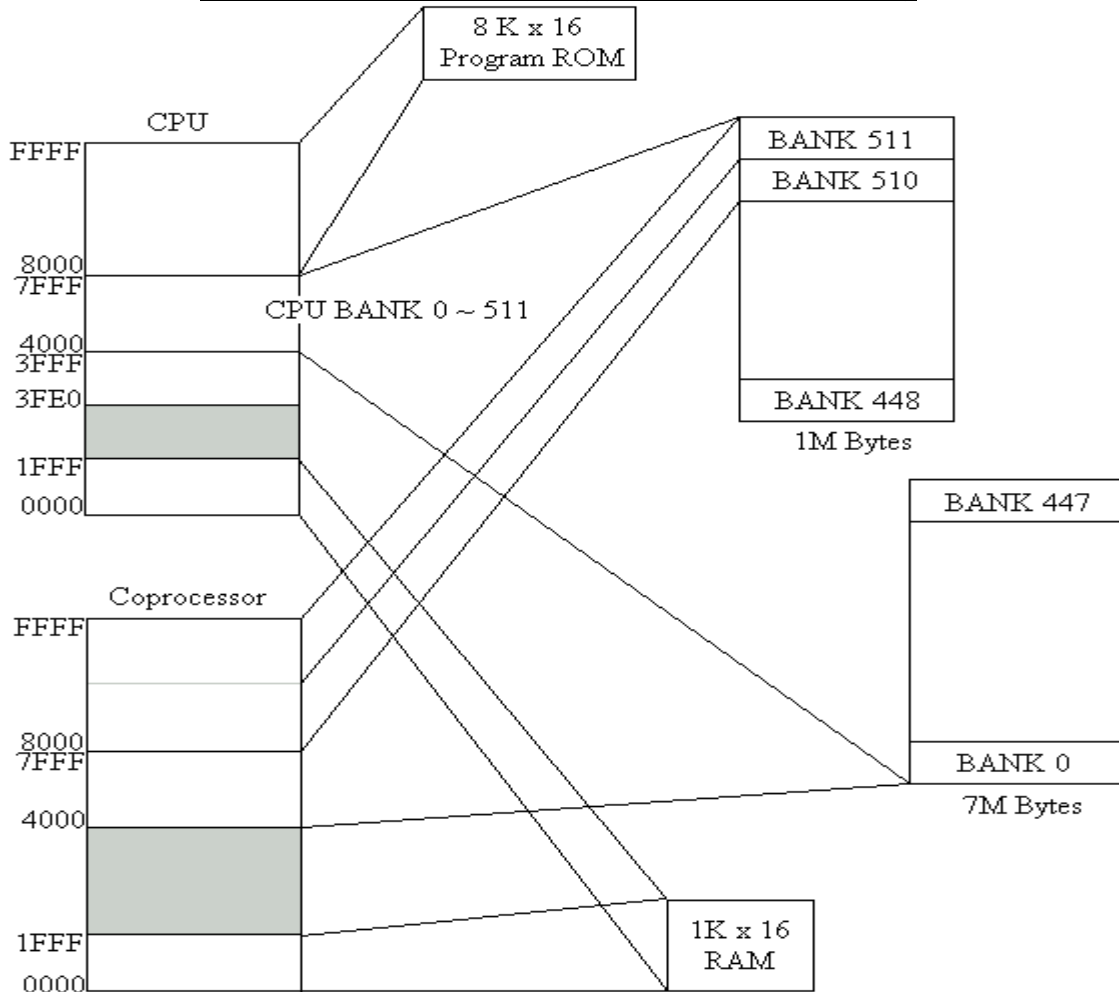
8 K x 16
Program ROM

CPU
FFFF
8000
7FFF
4000
3FFF
3FE0
1FFF
0000

CPU BANK 0 ~ 511

BANK 511
BANK 510
BANK 448
1M Bytes

BANK 447
BANK 0
7M Bytes

Coprocessor
FFFF
8000
7FFF
4000
1FFF
0000

1K x 16
RAM